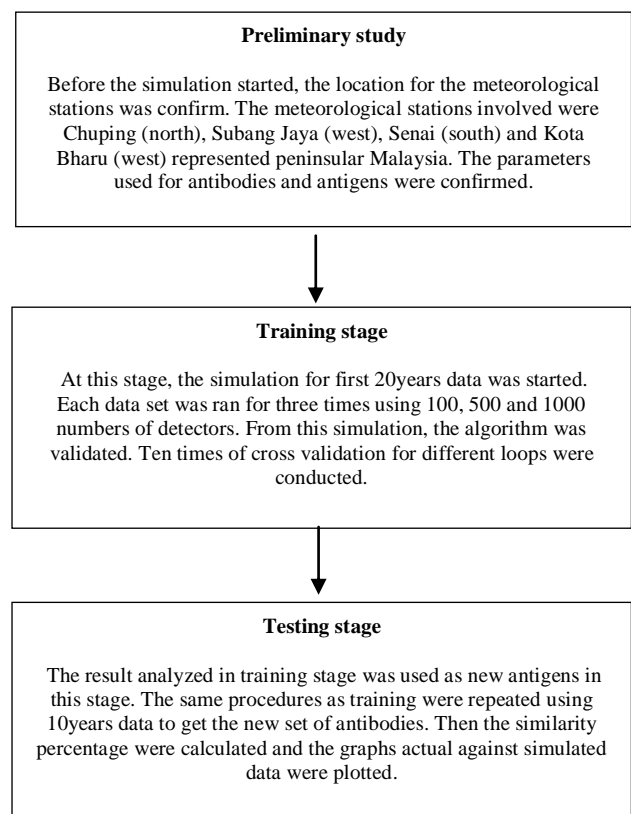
**Preliminary study**

Before the simulation started, the location for the meteorological stations was confirm. The meteorological stations involved were Chuping (north), Subang Jaya (west), Senai (south) and Kota Bharu (west) represented peninsular Malaysia. The parameters used for antibodies and antigens were confirmed.

**Training stage**

At this stage, the simulation for first 20years data was started. Each data set was ran for three times using 100, 500 and 1000 numbers of detectors. From this simulation, the algorithm was validated. Ten times of cross validation for different loops were conducted.

**Testing stage**

The result analyzed in training stage was used as new antigens in this stage. The same procedures as training were repeated using 10years data to get the new set of antibodies. Then the similarity percentage were calculated and the graphs actual against simulated data were plotted.